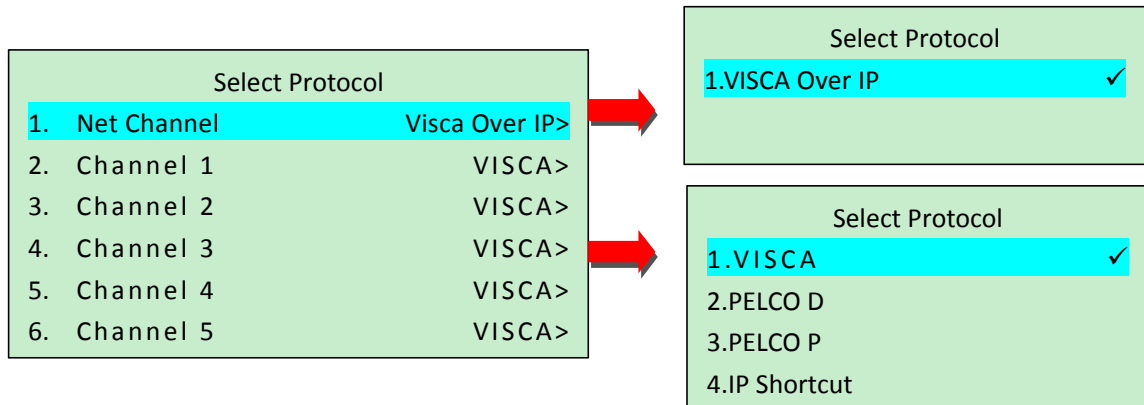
Select Protocol

1. Net Channel Visca Over IP>

2. Channel 1 VISCA>

3. Channel 2 VISCA>

4. Channel 3 VISCA>

5. Channel 4 VISCA>

6. Channel 5 VISCA>

Select Protocol

1.VISCA Over IP ✓

Select Protocol

1.VISCA ✓

2.PELCO D

3.PELCO P

4.IP Shortcut